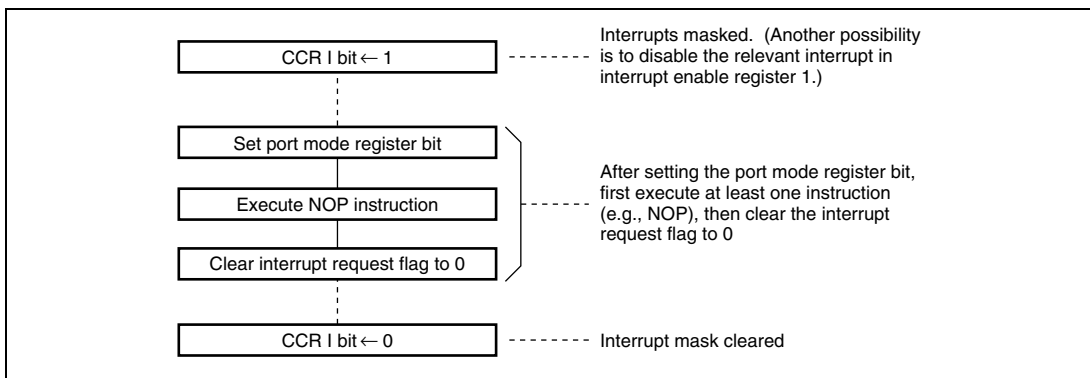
CCR I bit ← 1

Interrupts masked. (Another possibility is to disable the relevant interrupt in interrupt enable register 1.)

Set port mode register bit

Execute NOP instruction

Clear interrupt request flag to 0

After setting the port mode register bit, first execute at least one instruction (e.g., NOP), then clear the interrupt request flag to 0

CCR I bit ← 0

Interrupt mask cleared